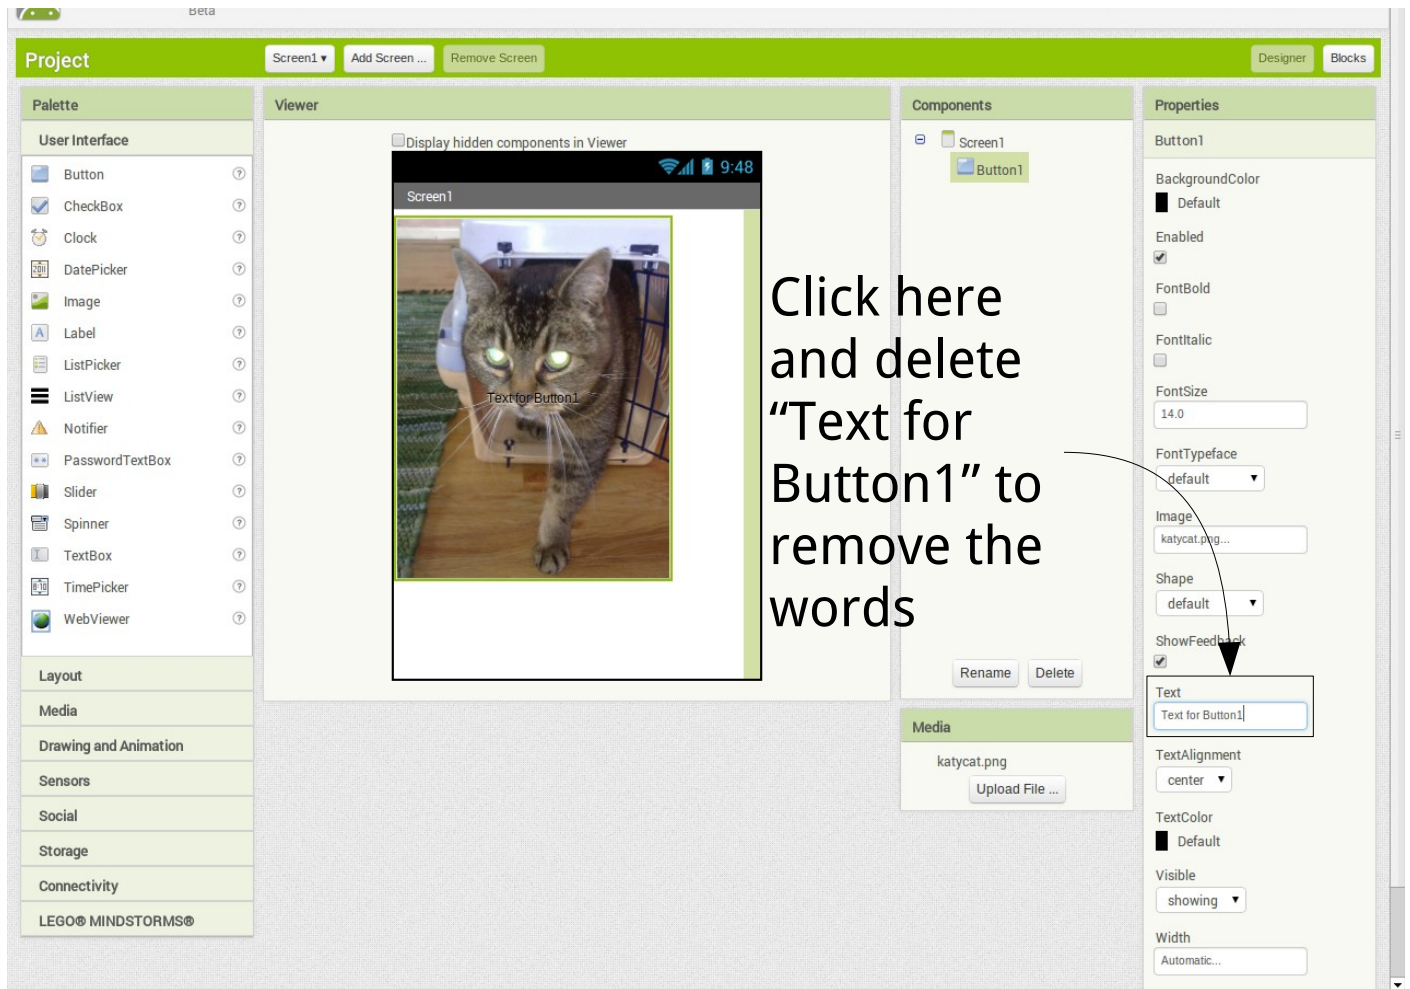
Beta

Project

Screen1 ▾ Add Screen ... Remove Screen

Designer Blocks

Palette

User Interface

Button
CheckBox
Clock
DatePicker
Image
Label
ListPicker
ListView
Notifier
PasswordTextBox
Slider
Spinner
TextBox
TimePicker
WebViewer

Layout
Media
Drawing and Animation
Sensors
Social
Storage
Connectivity
LEGO® MINDSTORMS®

Viewer

Display hidden components in Viewer

9:48

Screen1

Text for Button1

Click here and delete "Text for Button1" to remove the words

Components

Screen1
Button1

Rename Delete

Media

katycat.png

Upload File ...

Properties

Button1

BackgroundColor
Default

Enabled

FontBold

FontItalic

FontSize
14.0

FontTypeface
default

Image
katycat.png...

Shape
default

ShowFeedback

Text
Text for Button1

TextAlignment
center

TextColor
Default

Visible
showing

Width
Automatic...